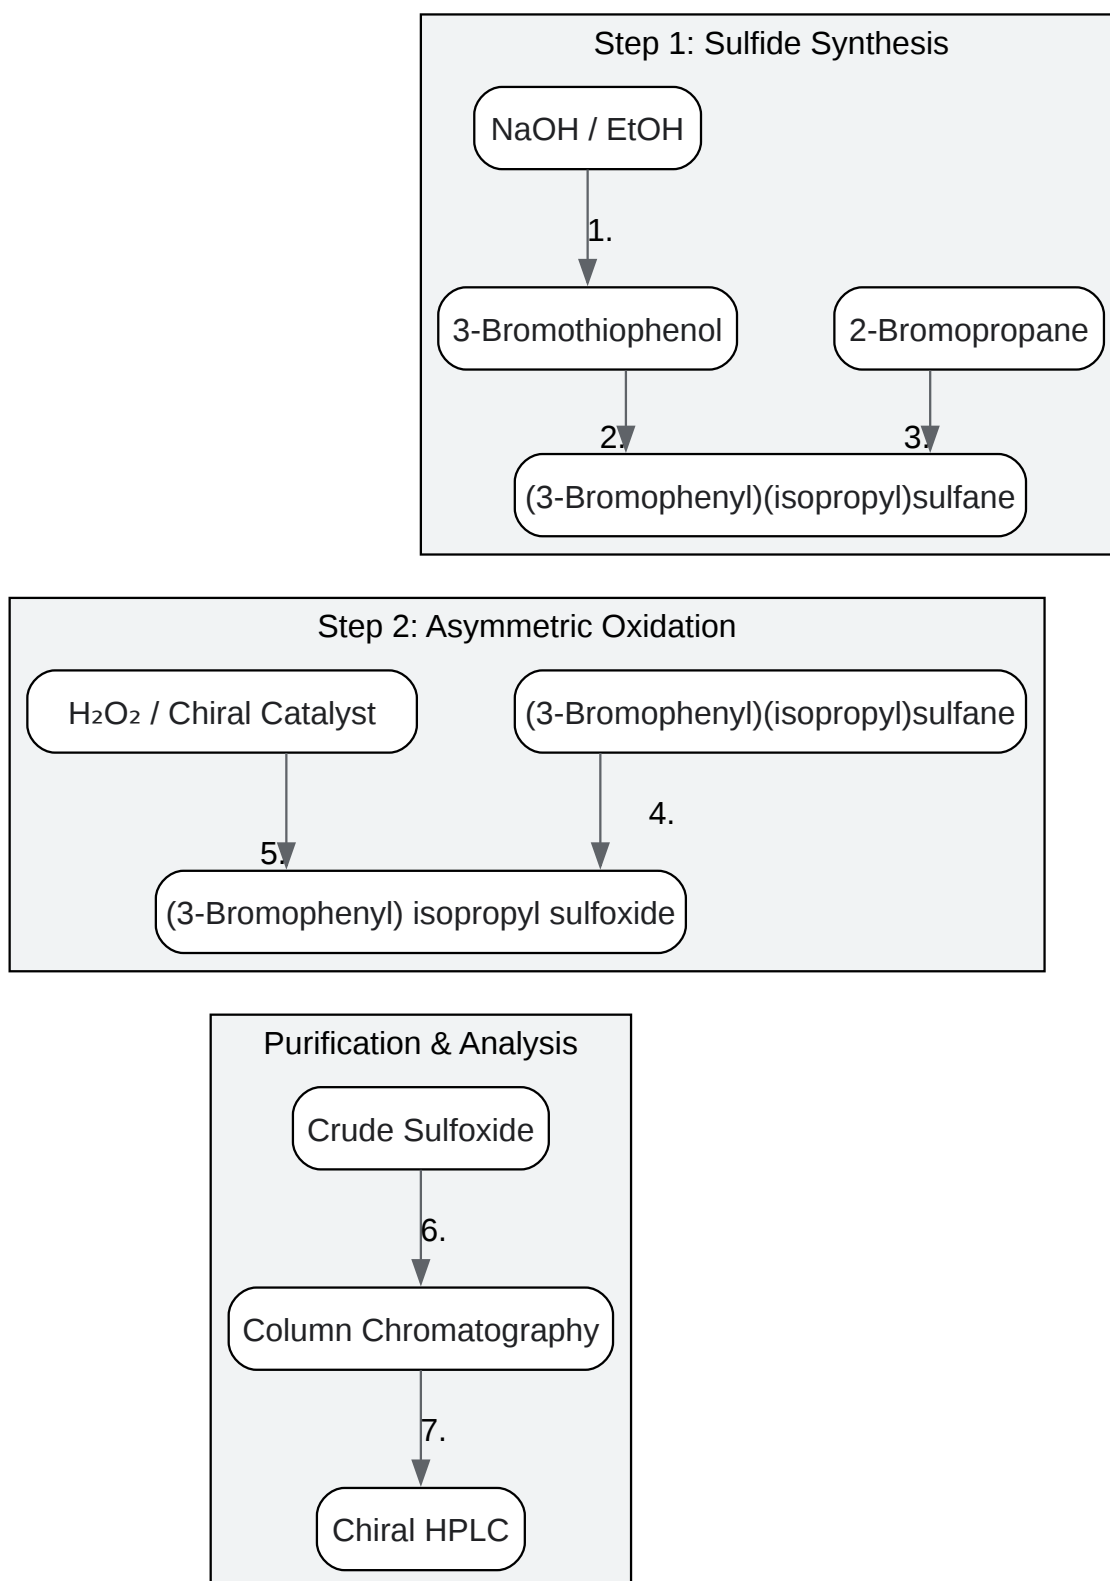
Step 1: Sulfide Synthesis

NaOH / EtOH

1.

3-Bromothiophenol

2-Bromopropane

2.

3.

(3-Bromophenyl)(isopropyl)sulfane

Step 2: Asymmetric Oxidation

$H_2O_2$ / Chiral Catalyst

(3-Bromophenyl)(isopropyl)sulfane

4.

5.

(3-Bromophenyl) isopropyl sulfoxide

Purification & Analysis

Crude Sulfoxide

6.

Column Chromatography

7.

Chiral HPLC